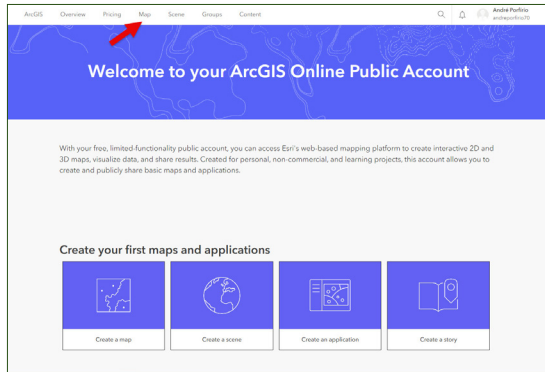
ArcGIS Overview Pricing Map Scene Groups Content

André Porfirio
andreporfirio15

Welcome to your ArcGIS Online Public Account

With your free, limited-functionality public account, you can access Esri's web-based mapping platform to create interactive 2D and 3D maps, visualize data, and share results. Created for personal, non-commercial, and learning projects, this account allows you to create and publicly share basic maps and applications.

Create your first maps and applications

Create a map

Create a scene

Create an application

Create a story